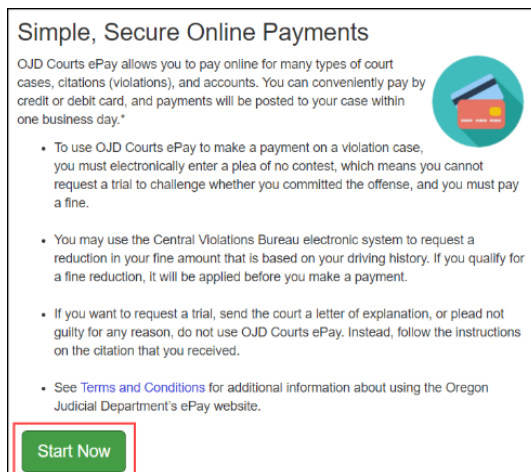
Simple, Secure Online Payments

OJD Courts ePay allows you to pay online for many types of court cases, citations (violations), and accounts. You can conveniently pay by credit or debit card, and payments will be posted to your case within one business day.*

• To use OJD Courts ePay to make a payment on a violation case, you must electronically enter a plea of no contest, which means you cannot request a trial to challenge whether you committed the offense, and you must pay a fine.

• You may use the Central Violations Bureau electronic system to request a reduction in your fine amount that is based on your driving history. If you qualify for a fine reduction, it will be applied before you make a payment.

• If you want to request a trial, send the court a letter of explanation, or plead not guilty for any reason, do not use OJD Courts ePay. Instead, follow the instructions on the citation that you received.

• See Terms and Conditions for additional information about using the Oregon Judicial Department's ePay website.

Start Now